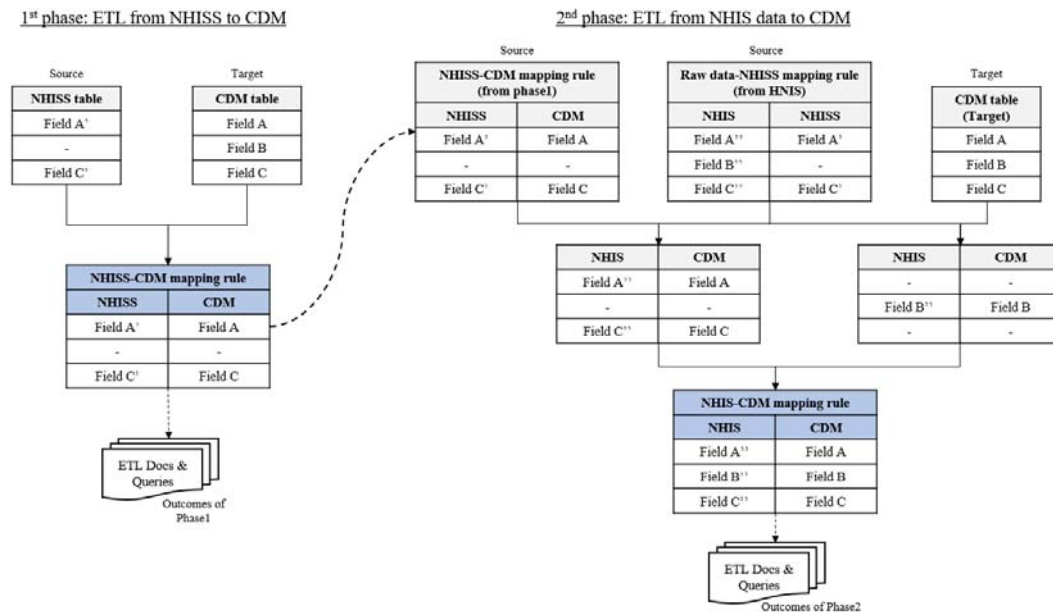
1st phase: ETL from NHISS to CDM

Source

| NHISS table |
|---|
| Field A' |
| - |
| Field C' |

Target

| CDM table |
|---|
| Field A |
| Field B |
| Field C |

| NHISS-CDM mapping rule | |
|---|---|
| NHISS | CDM |
| Field A' | Field A |
| - | - |
| Field C' | Field C |

ETL Docs & Queries

Outcomes of Phase1

2nd phase: ETL from NHIS data to CDM

Source

| NHISS-CDM mapping rule (from phase1) | |
|---|---|
| NHISS | CDM |
| Field A' | Field A |
| - | - |
| Field C' | Field C |

Source

| Raw data-NHISS mapping rule (from HNIS) | |
|---|---|
| NHIS | NHISS |
| Field A'' | Field A' |
| Field B'' | - |
| Field C'' | Field C' |

Target

| CDM table (Target) |
|---|
| Field A |
| Field B |
| Field C |

| NHIS | CDM |
|---|---|
| Field A'' | Field A |
| - | - |
| Field C'' | Field C |

| NHIS | CDM |
|---|---|
| - | - |
| Field B'' | Field B |
| - | - |

| NHIS-CDM mapping rule | |
|---|---|
| NHIS | CDM |
| Field A'' | Field A |
| Field B'' | Field B |
| Field C'' | Field C |

ETL Docs & Queries

Outcomes of Phase2